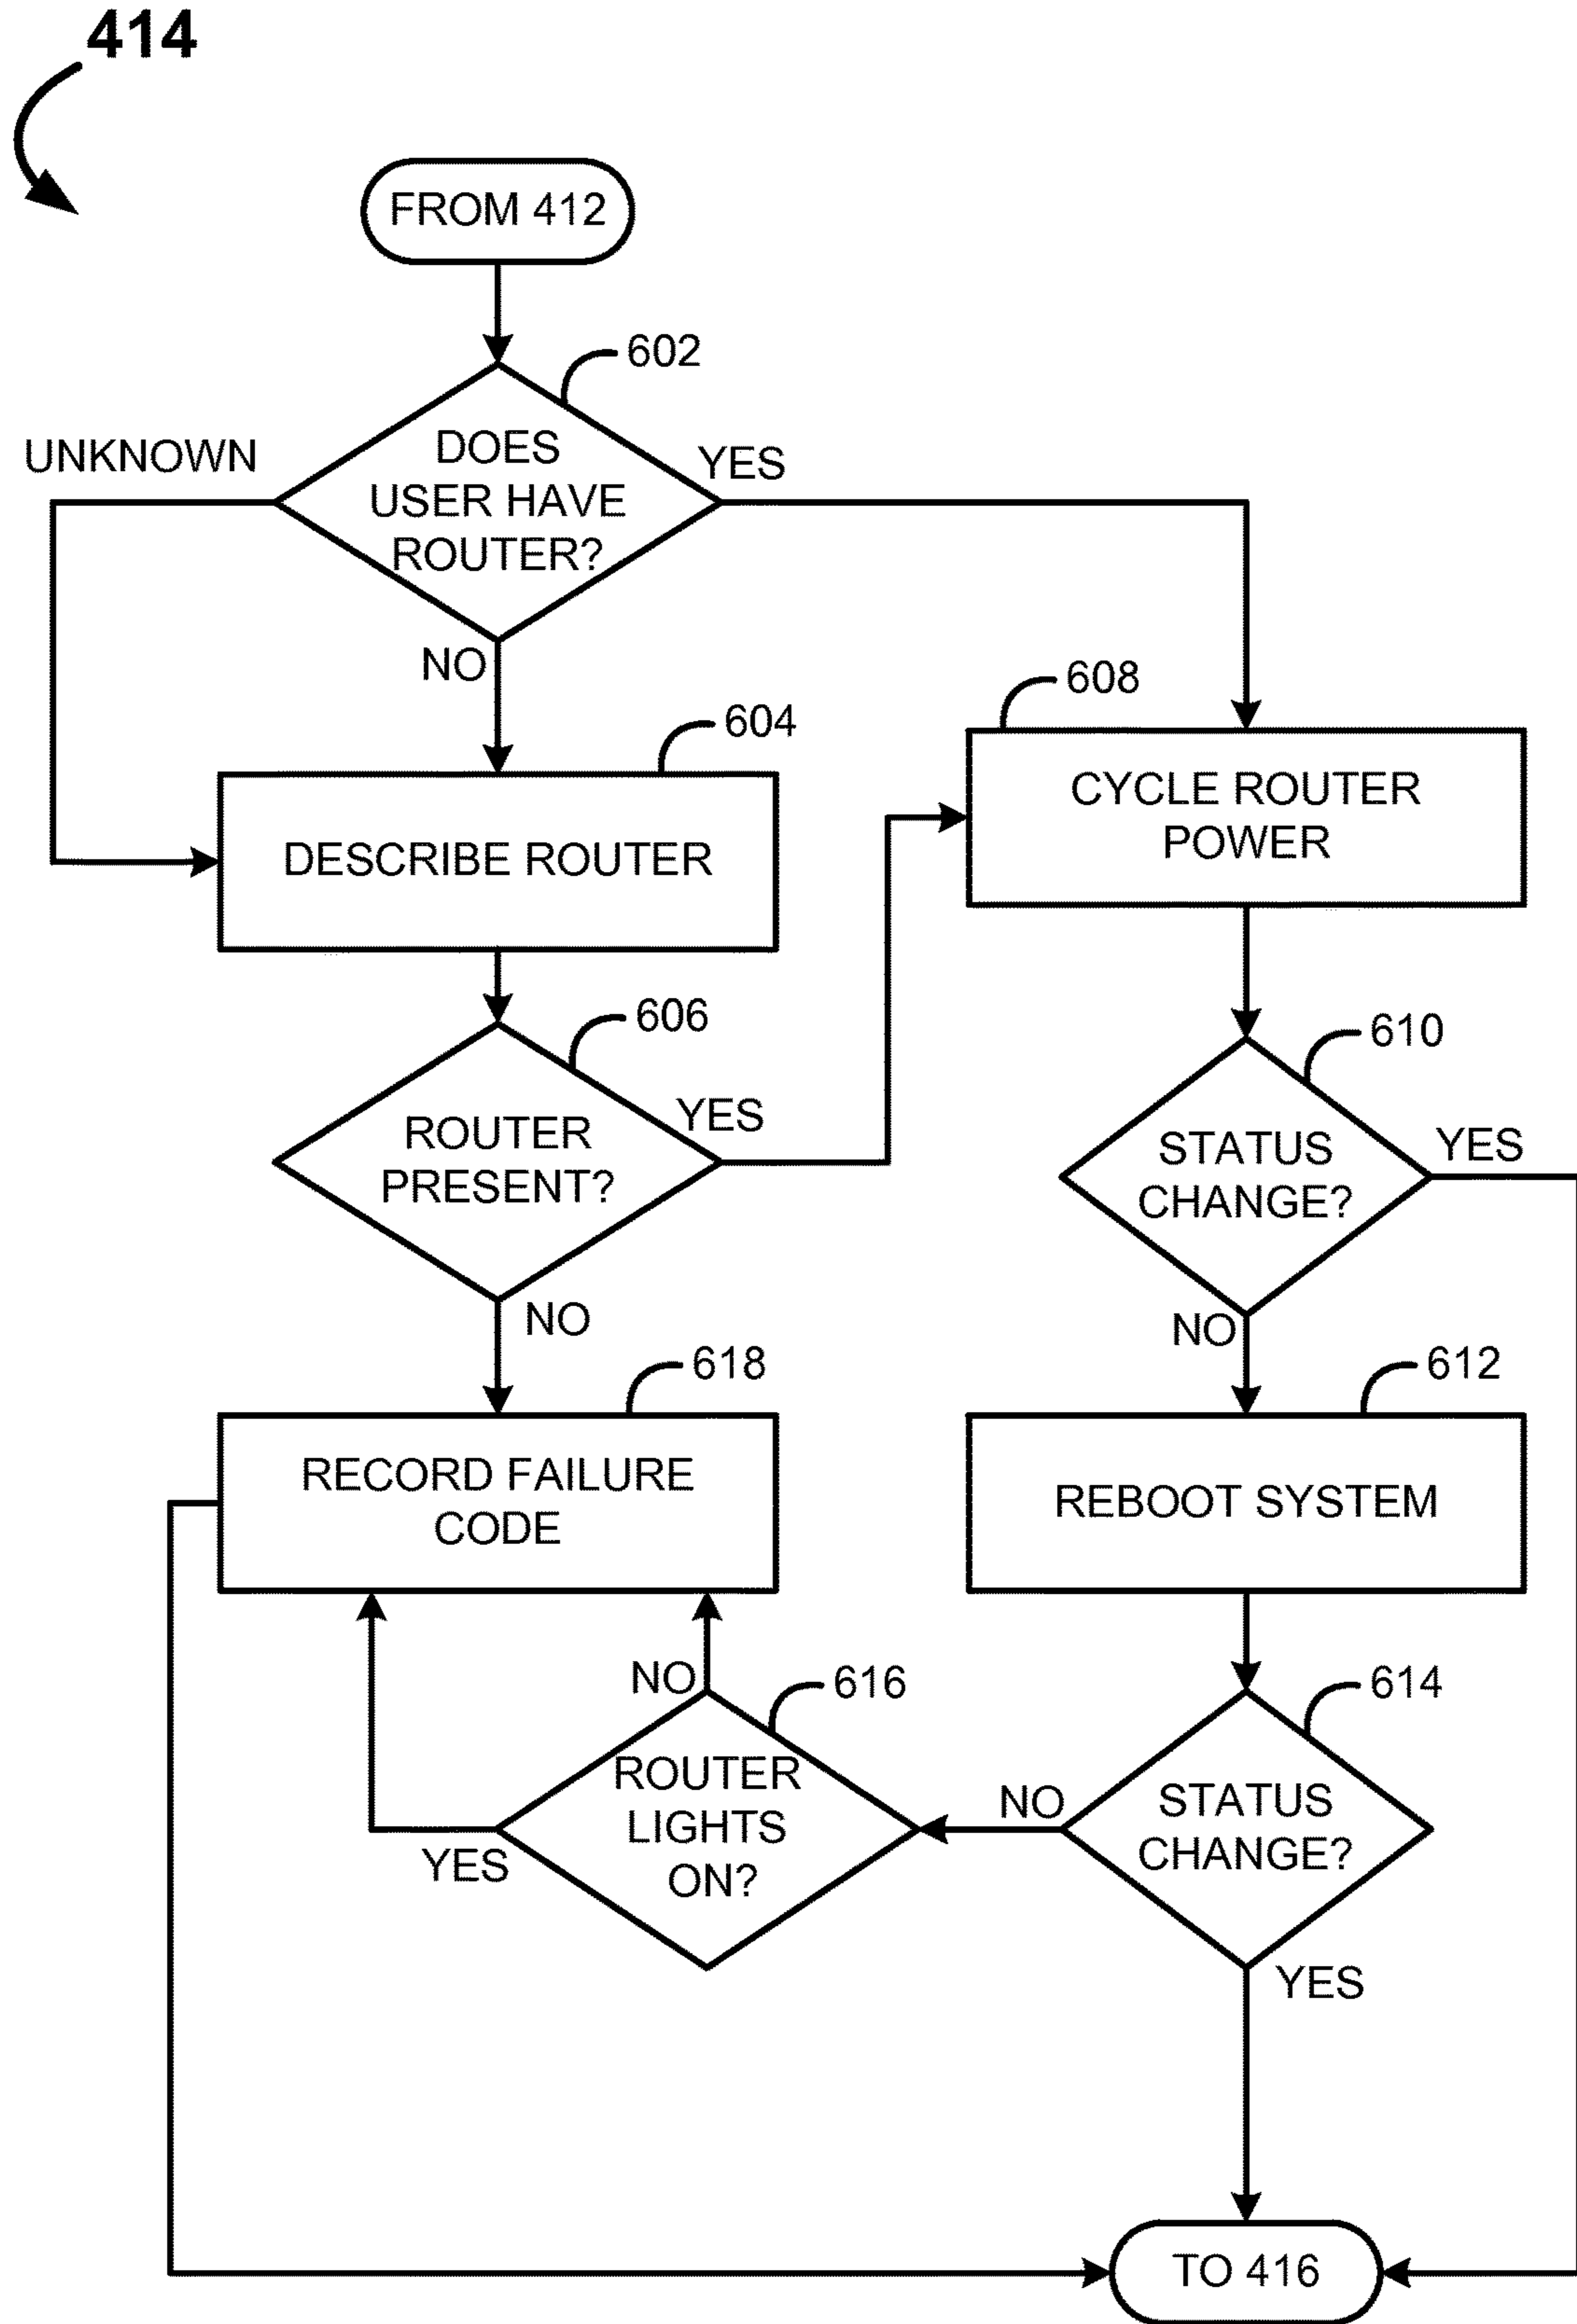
414

FROM 412

602

DOES USER HAVE ROUTER?

UNKNOWN

YES

NO

608

604

CYCLE ROUTER POWER

DESCRIBE ROUTER

606

610

ROUTER PRESENT?

YES

STATUS CHANGE?

YES

NO

NO

618

612

RECORD FAILURE CODE

REBOOT SYSTEM

NO

616

614

ROUTER LIGHTS ON?

NO

STATUS CHANGE?

YES

YES

TO 416